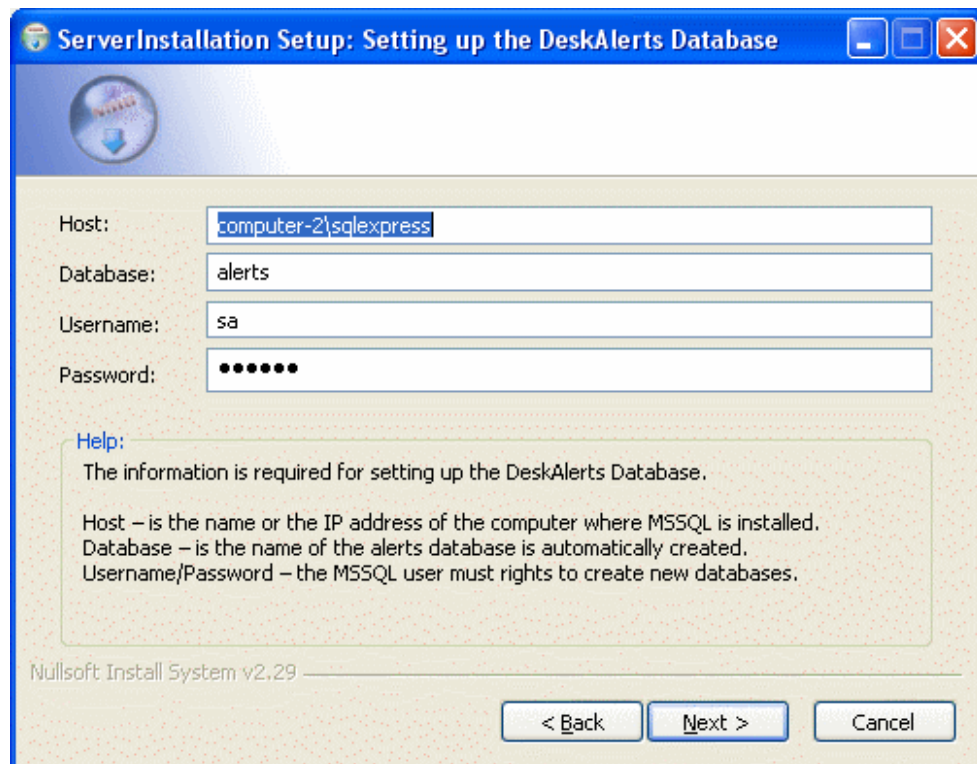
ServerInstallation Setup: Setting up the DeskAlerts Database

Host: computer-2\sqlexpress
Database: alerts
Username: sa
Password: ••••••

Help:
The information is required for setting up the DeskAlerts Database.

Host – is the name or the IP address of the computer where MSSQL is installed.
Database – is the name of the alerts database is automatically created.
Username/Password – the MSSQL user must rights to create new databases.

Nullsoft Install System v2.29

< Back
Next >
Cancel